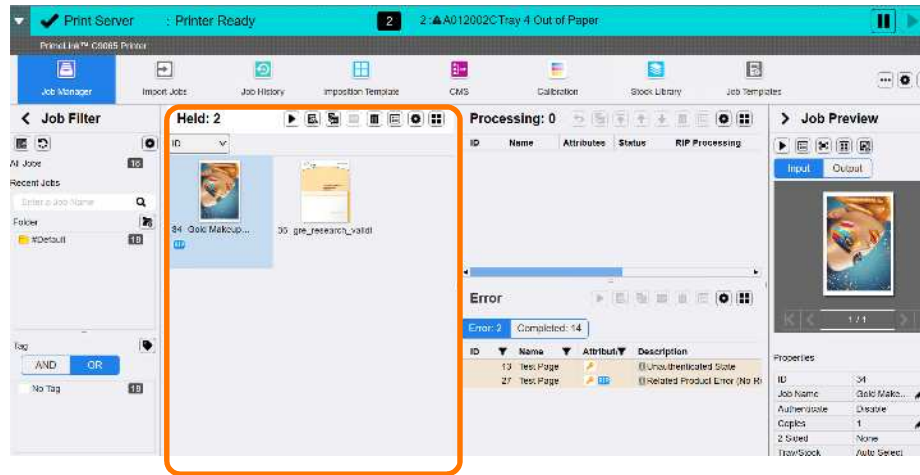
Print Server : Printer Ready 2 2:A012002C Tray 4 Out of Paper

PrimeLink™ C9065 Printer

Job Manager Import Jobs Job History Imposition Template CMS Calibration Stock Library Job Templates

< Job Filter

All Jobs 16

Recent Jobs

Enter a Job Name

Folder

#Default 16

Tag

AND OR

No Tag 16

Held: 2

ID

34 Gold Makeup...

35 gre_research_validi

Processing: 0

| ID | Name | Attributes | Status | RIP Processing |
|---|---|---|---|---|

Error

Error: 2 Completed: 14

| ID | Name | Attribut | Description |
|---|---|---|---|
| 13 | Test Page | | Unauthenticated State |
| 27 | Test Page | | Related Product Error (No R |

> Job Preview

Input Output

1 / 1

Properties

| | |
|---|---|
| ID | 34 |
| Job Name | Gold Make... |
| Authenticate | Disable |
| Copies | 1 |
| 2 Sided | None |
| Tray/Stock | Auto Select |